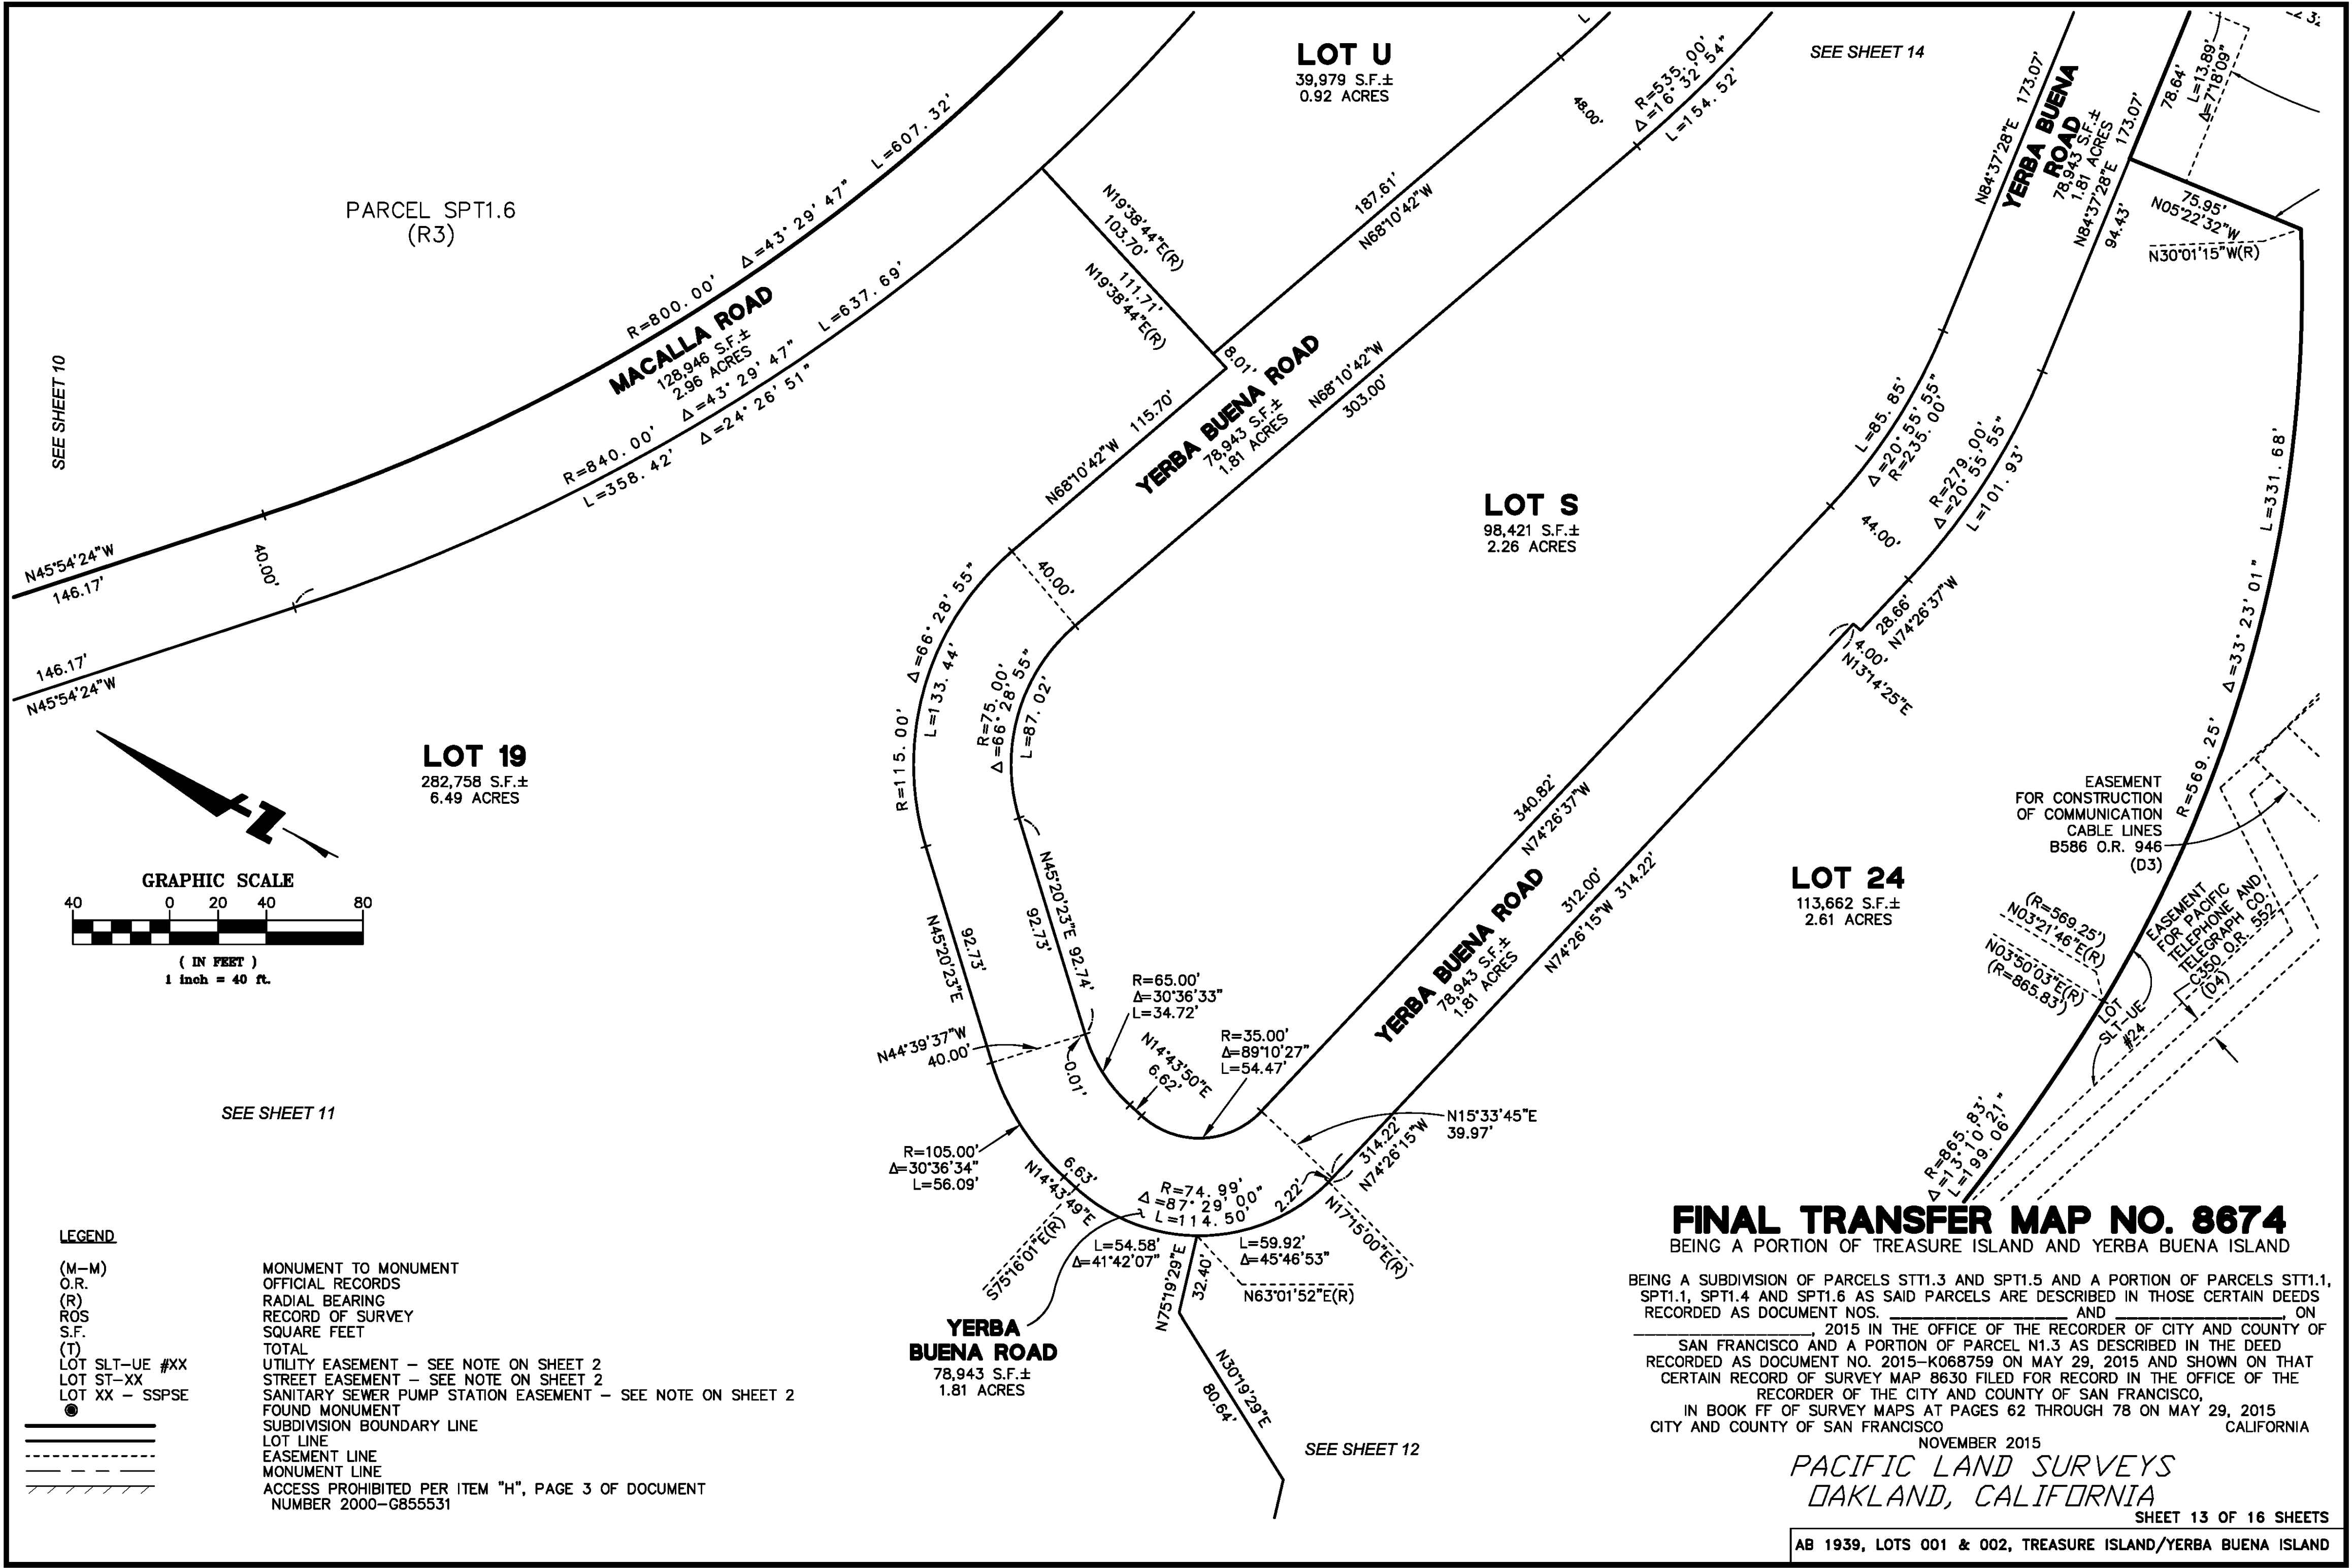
LOT U
39,979 S.F.±
0.92 ACRES

SEE SHEET 14

PARCEL SPT1.6
(R3)

L=607.32'
Δ=43°29'47"
R=800.00'
MACALLA ROAD
128,946 S.F.±
2.96 ACRES
Δ=43°29'47"
L=637.69'
R=840.00'
Δ=24°26'51"
L=358.42'

SEE SHEET 10

N45°54'24"W
146.17'
40.00'
146.17'
N45°54'24"W

N19°38'44"E(R)
103.70'
111.71'
N19°38'44"E(R)
8.01'
187.61'
N68°10'42"W
48.00'
R=535.00'
Δ=16°32'54"
L=154.52'

YERBA BUENA ROAD
78,943 S.F.±
1.81 ACRES
N68°10'42"W 115.70'
N68°10'42"W
303.00'

N84°37'28"E 173.07'
YERBA BUENA ROAD
78,943 S.F.±
1.81 ACRES
N84°37'28"E 173.07'
94.43'
78.64'
L=13.89'
Δ=7°18'09"
75.95'
N05°22'32"W
N30°01'15"W(R)

LOT S
98,421 S.F.±
2.26 ACRES

L=85.85'
Δ=20°55'55"
R=235.00'
R=279.00'
Δ=20°55'55"
L=101.93'
44.00'
28.66'
N74°26'37"W
4.00'
N13°14'25"E
L=331.68'
Δ=33°23'01"
R=569.25'

Δ=66°28'55"
L=133.44'
R=115.00'
40.00'
R=75.00'
Δ=66°28'55"
L=87.02'

LOT 19
282,758 S.F.±
6.49 ACRES

GRAPHIC SCALE
40 0 20 40 80
( IN FEET )
1 inch = 40 ft.

N45°20'23"E
92.73'
92.73'
N45°20'23"E 92.74'
340.82'
N74°26'37"W
YERBA BUENA ROAD
78,943 S.F.±
1.81 ACRES
312.00'
N74°26'15"W 314.22'

LOT 24
113,662 S.F.±
2.61 ACRES

EASEMENT
FOR CONSTRUCTION
OF COMMUNICATION
CABLE LINES
B586 O.R. 946
(D3)

(R=569.25')
N03°21'46"E(R)
N03°50'03"E(R)
(R=865.83')
EASEMENT
FOR PACIFIC
TELEPHONE AND
TELEGRAPH CO.
C350 O.R. 552
(D4)
LOT SLT-UE #24

R=65.00'
Δ=30°36'33"
L=34.72'
N44°39'37"W
40.00'
0.01'
N14°43'50"E
6.62'
R=35.00'
Δ=89°10'27"
L=54.47'

SEE SHEET 11

R=105.00'
Δ=30°36'34"
L=56.09'
6.63'
N14°43'49"E
S75°16'01"E(R)
R=74.99'
Δ=87°29'00"
L=114.50'
2.22'
314.22'
N74°26'15"W
N15°33'45"E
39.97'
N17°15'00"E(R)
L=54.58'
Δ=41°42'07"
L=59.92'
Δ=45°46'53"
N75°19'29"E
32.40'
N63°01'52"E(R)
N30°19'29"E
80.64'

YERBA BUENA ROAD
78,943 S.F.±
1.81 ACRES

SEE SHEET 12

R=865.83'
Δ=13°10'21"
L=199.06'

LEGEND
(M-M) MONUMENT TO MONUMENT
O.R. OFFICIAL RECORDS
(R) RADIAL BEARING
ROS RECORD OF SURVEY
S.F. SQUARE FEET
(T) TOTAL
LOT SLT-UE #XX UTILITY EASEMENT - SEE NOTE ON SHEET 2
LOT ST-XX STREET EASEMENT - SEE NOTE ON SHEET 2
LOT XX - SSPSE SANITARY SEWER PUMP STATION EASEMENT - SEE NOTE ON SHEET 2
FOUND MONUMENT
SUBDIVISION BOUNDARY LINE
LOT LINE
EASEMENT LINE
MONUMENT LINE
ACCESS PROHIBITED PER ITEM "H", PAGE 3 OF DOCUMENT NUMBER 2000-G855531

FINAL TRANSFER MAP NO. 8674
BEING A PORTION OF TREASURE ISLAND AND YERBA BUENA ISLAND

BEING A SUBDIVISION OF PARCELS STT1.3 AND SPT1.5 AND A PORTION OF PARCELS STT1.1, SPT1.1, SPT1.4 AND SPT1.6 AS SAID PARCELS ARE DESCRIBED IN THOSE CERTAIN DEEDS RECORDED AS DOCUMENT NOS. __________ AND __________, ON __________, 2015 IN THE OFFICE OF THE RECORDER OF CITY AND COUNTY OF SAN FRANCISCO AND A PORTION OF PARCEL N1.3 AS DESCRIBED IN THE DEED RECORDED AS DOCUMENT NO. 2015-K068759 ON MAY 29, 2015 AND SHOWN ON THAT CERTAIN RECORD OF SURVEY MAP 8630 FILED FOR RECORD IN THE OFFICE OF THE RECORDER OF THE CITY AND COUNTY OF SAN FRANCISCO, IN BOOK FF OF SURVEY MAPS AT PAGES 62 THROUGH 78 ON MAY 29, 2015
CITY AND COUNTY OF SAN FRANCISCO CALIFORNIA
NOVEMBER 2015
PACIFIC LAND SURVEYS
OAKLAND, CALIFORNIA
SHEET 13 OF 16 SHEETS
AB 1939, LOTS 001 & 002, TREASURE ISLAND/YERBA BUENA ISLAND